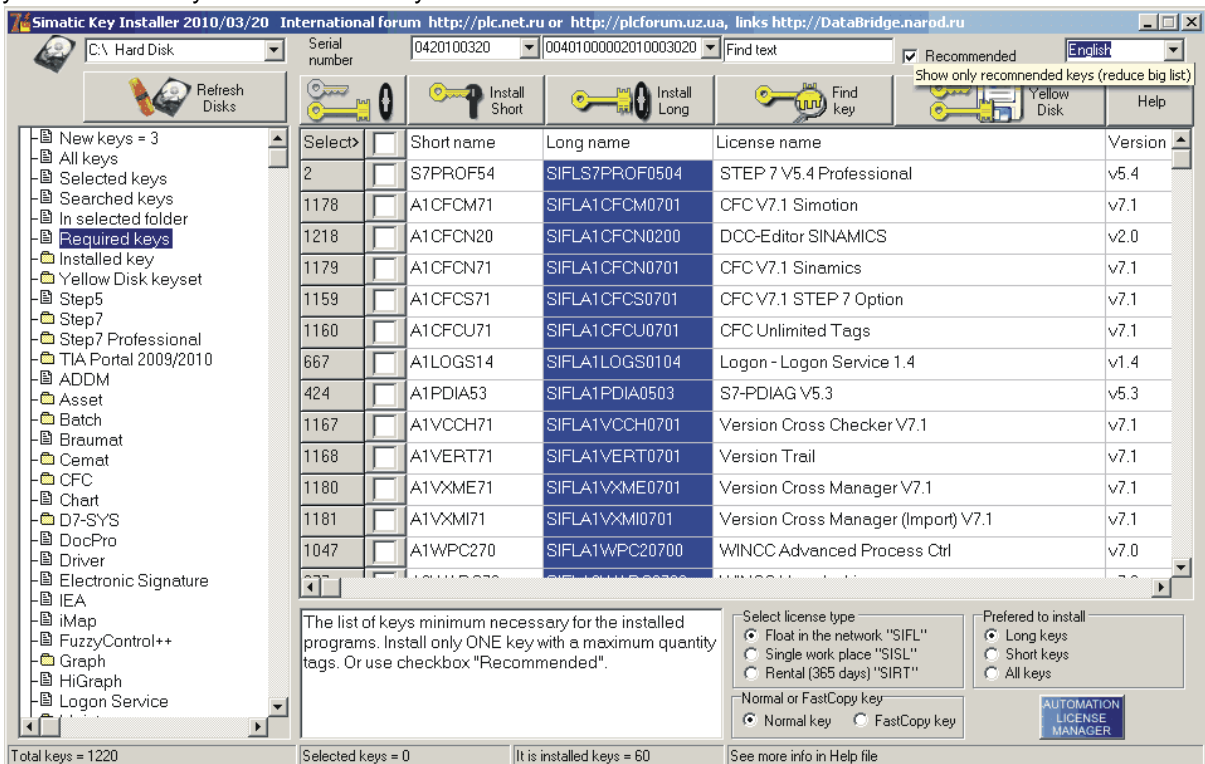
Simatic Key Installer 2010/03/20 International forum http://plc.net.ru or http://plcforum.uz.ua, links http://DataBridge.narod.ru

C:\ Hard Disk

Serial number 0420100320 00401000002010003020 Find text

Recommended English

Show only recomnended keys (reduce big list)

Refresh Disks

Install Short

Install Long

Find key

Yellow Disk

Help

New keys = 3
All keys
Selected keys
Searched keys
In selected folder
Required keys
Installed key
Yellow Disk keyset
Step5
Step7
Step7 Professional
TIA Portal 2009/2010
ADDM
Asset
Batch
Braumat
Cemat
CFC
Chart
D7-SYS
DocPro
Driver
Electronic Signature
IEA
iMap
FuzzyControl++
Graph
HiGraph
Logon Service

| Select> | | Short name | Long name | License name | Version |
|---|---|---|---|---|---|
| 2 | | S7PROF54 | SIFLS7PROF0504 | STEP 7 V5.4 Professional | v5.4 |
| 1178 | | A1CFCM71 | SIFLA1CFCM0701 | CFC V7.1 Simotion | v7.1 |
| 1218 | | A1CFCN20 | SIFLA1CFCN0200 | DCC-Editor SINAMICS | v2.0 |
| 1179 | | A1CFCN71 | SIFLA1CFCN0701 | CFC V7.1 Sinamics | v7.1 |
| 1159 | | A1CFCS71 | SIFLA1CFCS0701 | CFC V7.1 STEP 7 Option | v7.1 |
| 1160 | | A1CFCU71 | SIFLA1CFCU0701 | CFC Unlimited Tags | v7.1 |
| 667 | | A1LOGS14 | SIFLA1LOGS0104 | Logon - Logon Service 1.4 | v1.4 |
| 424 | | A1PDIA53 | SIFLA1PDIA0503 | S7-PDIAG V5.3 | v5.3 |
| 1167 | | A1VCCH71 | SIFLA1VCCH0701 | Version Cross Checker V7.1 | v7.1 |
| 1168 | | A1VERT71 | SIFLA1VERT0701 | Version Trail | v7.1 |
| 1180 | | A1VXME71 | SIFLA1VXME0701 | Version Cross Manager V7.1 | v7.1 |
| 1181 | | A1VXMI71 | SIFLA1VXMI0701 | Version Cross Manager (Import) V7.1 | v7.1 |
| 1047 | | A1WPC270 | SIFLA1WPC20700 | WINCC Advanced Process Ctrl | v7.0 |

The list of keys minimum necessary for the installed programs. Install only ONE key with a maximum quantity tags. Or use checkbox "Recommended".

Select license type
Float in the network "SIFL"
Single work place "SISL"
Rental (365 days) "SIRT"

Prefered to install
Long keys
Short keys
All keys

Normal or FastCopy key
Normal key FastCopy key

AUTOMATION LICENSE MANAGER

Total keys = 1220 | Selected keys = 0 | It is installed keys = 60 | See more info in Help file